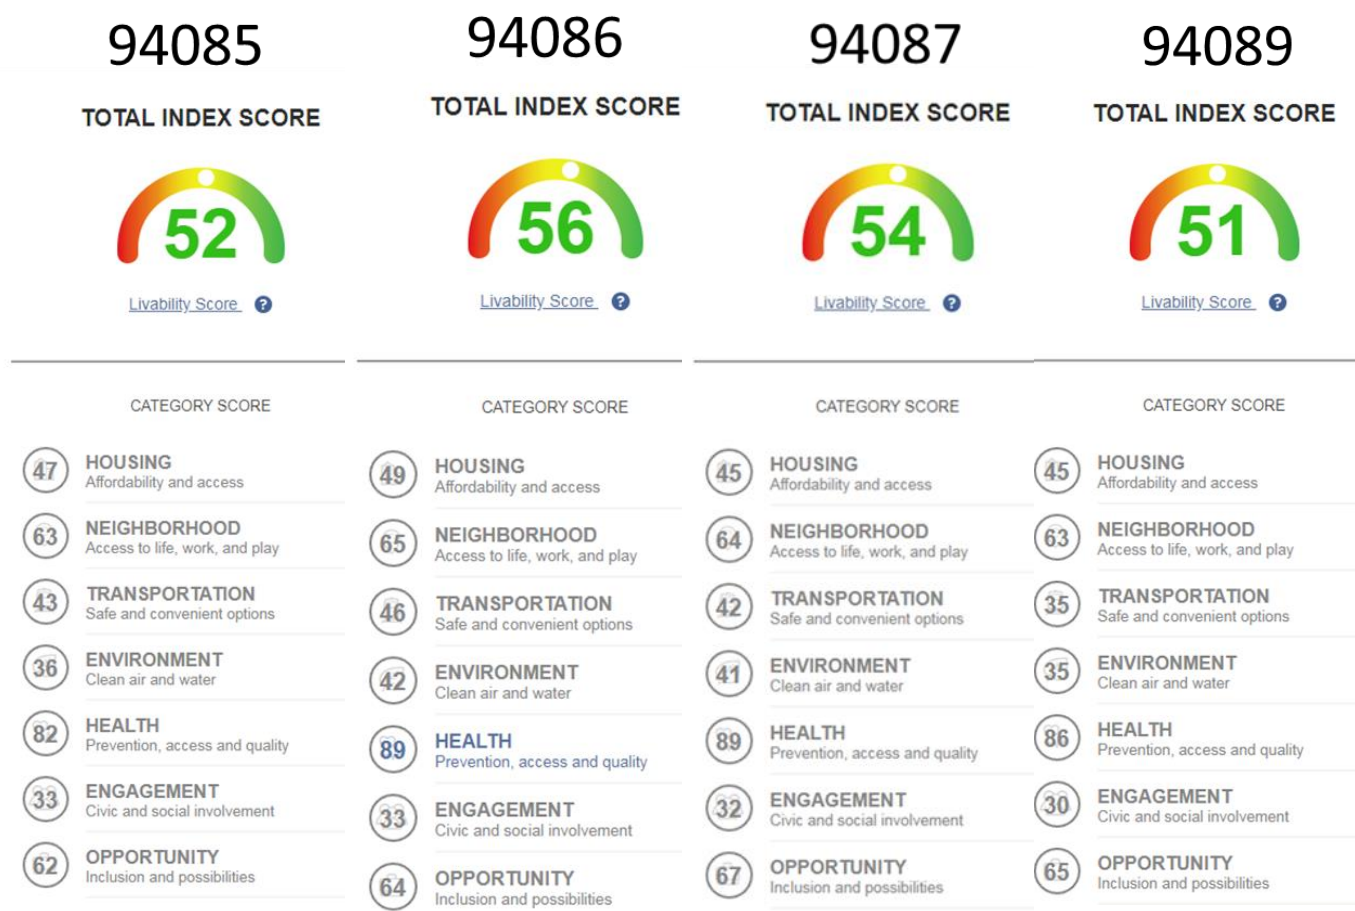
94085

TOTAL INDEX SCORE

52

Livability Score ?

CATEGORY SCORE

47 HOUSING
Affordability and access

63 NEIGHBORHOOD
Access to life, work, and play

43 TRANSPORTATION
Safe and convenient options

36 ENVIRONMENT
Clean air and water

82 HEALTH
Prevention, access and quality

33 ENGAGEMENT
Civic and social involvement

62 OPPORTUNITY
Inclusion and possibilities

94086

TOTAL INDEX SCORE

56

Livability Score ?

CATEGORY SCORE

49 HOUSING
Affordability and access

65 NEIGHBORHOOD
Access to life, work, and play

46 TRANSPORTATION
Safe and convenient options

42 ENVIRONMENT
Clean air and water

89 HEALTH
Prevention, access and quality

33 ENGAGEMENT
Civic and social involvement

64 OPPORTUNITY
Inclusion and possibilities

94087

TOTAL INDEX SCORE

54

Livability Score ?

CATEGORY SCORE

45 HOUSING
Affordability and access

64 NEIGHBORHOOD
Access to life, work, and play

42 TRANSPORTATION
Safe and convenient options

41 ENVIRONMENT
Clean air and water

89 HEALTH
Prevention, access and quality

32 ENGAGEMENT
Civic and social involvement

67 OPPORTUNITY
Inclusion and possibilities

94089

TOTAL INDEX SCORE

51

Livability Score ?

CATEGORY SCORE

45 HOUSING
Affordability and access

63 NEIGHBORHOOD
Access to life, work, and play

35 TRANSPORTATION
Safe and convenient options

35 ENVIRONMENT
Clean air and water

86 HEALTH
Prevention, access and quality

30 ENGAGEMENT
Civic and social involvement

65 OPPORTUNITY
Inclusion and possibilities